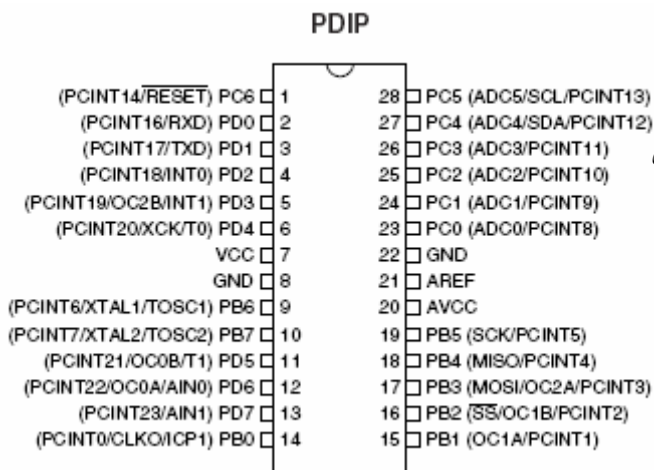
PDIP

(PCINT14/$\overline{\text{RESET}}$) PC6 1
(PCINT16/RXD) PD0 2
(PCINT17/TXD) PD1 3
(PCINT18/INT0) PD2 4
(PCINT19/OC2B/INT1) PD3 5
(PCINT20/XCK/T0) PD4 6
VCC 7
GND 8
(PCINT6/XTAL1/TOSC1) PB6 9
(PCINT7/XTAL2/TOSC2) PB7 10
(PCINT21/OC0B/T1) PD5 11
(PCINT22/OC0A/AIN0) PD6 12
(PCINT23/AIN1) PD7 13
(PCINT0/CLKO/ICP1) PB0 14

28 PC5 (ADC5/SCL/PCINT13)
27 PC4 (ADC4/SDA/PCINT12)
26 PC3 (ADC3/PCINT11)
25 PC2 (ADC2/PCINT10)
24 PC1 (ADC1/PCINT9)
23 PC0 (ADC0/PCINT8)
22 GND
21 AREF
20 AVCC
19 PB5 (SCK/PCINT5)
18 PB4 (MISO/PCINT4)
17 PB3 (MOSI/OC2A/PCINT3)
16 PB2 ($\overline{\text{SS}}$/OC1B/PCINT2)
15 PB1 (OC1A/PCINT1)